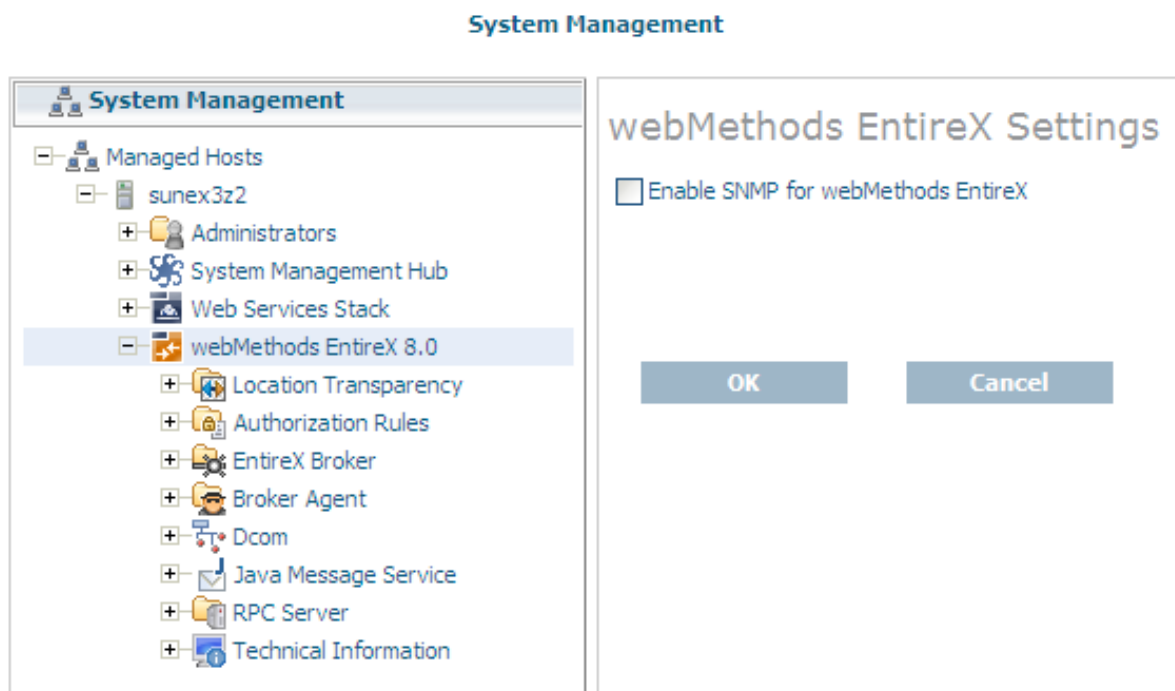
System Management

System Management

Managed Hosts
sunex3z2
Administrators
System Management Hub
Web Services Stack
webMethods EntireX 8.0
Location Transparency
Authorization Rules
EntireX Broker
Broker Agent
Dcom
Java Message Service
RPC Server
Technical Information

webMethods EntireX Settings

Enable SNMP for webMethods EntireX

OK

Cancel